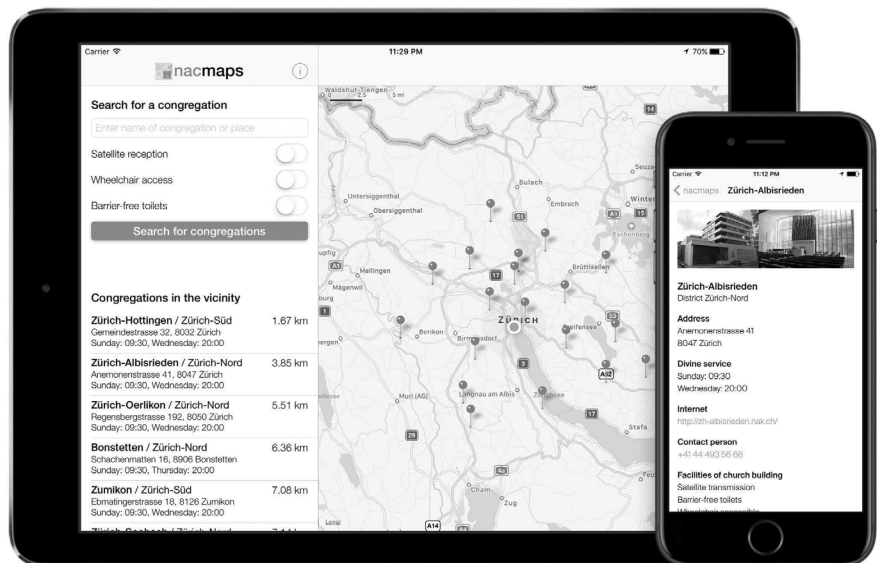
Carrier
11:29 PM
70%

nacmaps

Search for a congregation

Enter name of congregation or place

Satellite reception

Wheelchair access

Barrier-free toilets

Search for congregations

Congregations in the vicinity

Zürich-Hottingen / Zürich-Süd 1.67 km
Gemeindestrasse 32, 8032 Zürich
Sunday: 09:30, Wednesday: 20:00

Zürich-Albisrieden / Zürich-Nord 3.85 km
Anemonenstrasse 41, 8047 Zürich
Sunday: 09:30, Wednesday: 20:00

Zürich-Oerlikon / Zürich-Nord 5.51 km
Regensbergstrasse 192, 8050 Zürich
Sunday: 09:30, Wednesday: 20:00

Bonstetten / Zürich-Nord 6.36 km
Schachenmatten 16, 8906 Bonstetten
Sunday: 09:30, Thursday: 20:00

Zumikon / Zürich-Süd 7.08 km
Ebmatingerstrasse 18, 8126 Zumikon
Sunday: 09:30, Wednesday: 20:00

Waldshut-Tiengen
Bulach
Embrach
Untersiggenthal
Obersiggenthal
Mellingen
Mägenwil
Brüttisellen
ZÜRICH
Berikon
Birmensdorf
Muri (AG)
Langnau am Albis
Stafa
Cham
Zug
Legal

Carrier
11:12 PM
nacmaps Zürich-Albisrieden

Zürich-Albisrieden
District Zürich-Nord

Address
Anemonenstrasse 41
8047 Zürich

Divine service
Sunday: 09:30
Wednesday: 20:00

Internet
http://zh-albisrieden.nak.ch/

Contact person
+41 44 493 56 68

Facilities of church building
Satellite transmission
Barrier-free toilets